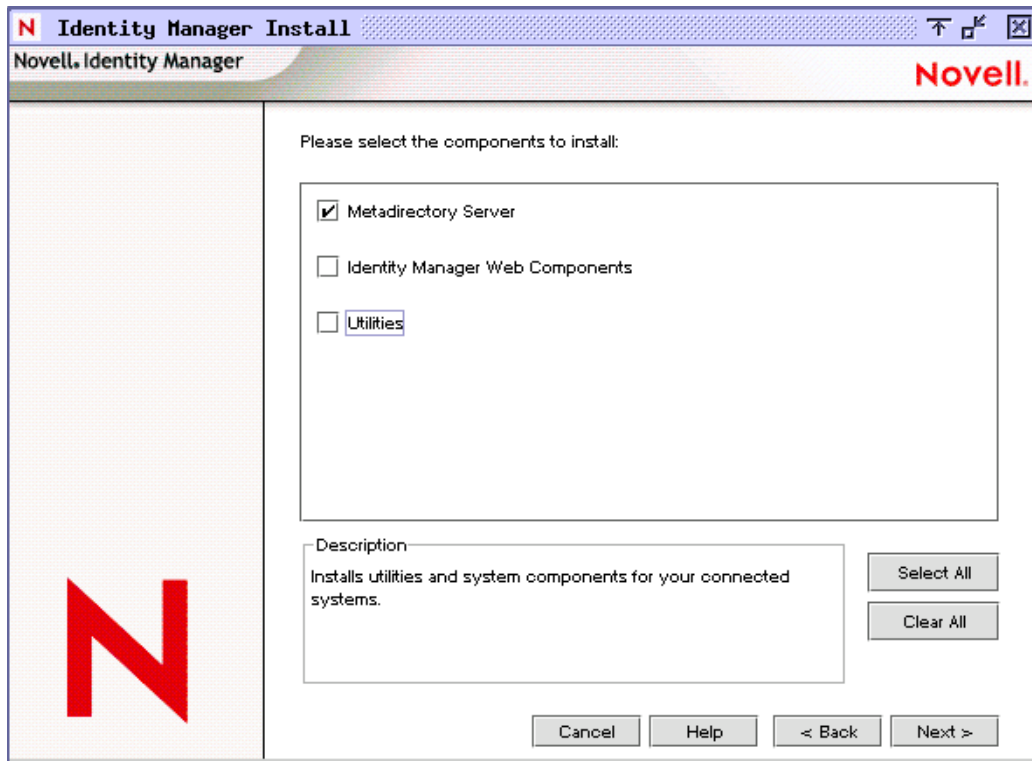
N Identity Manager Install

Novell. Identity Manager

Novell.

Please select the components to install:

Metadirectory Server

Identity Manager Web Components

Utilities

Description

Installs utilities and system components for your connected systems.

Select All

Clear All

N

Cancel

Help

< Back

Next >